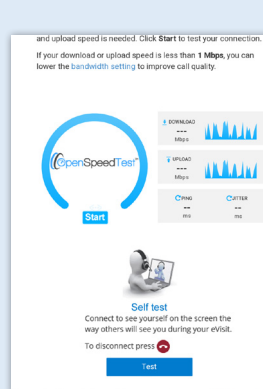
and upload speed is needed. Click **Start** to test your connection.

If your download or upload speed is less than **1 Mbps**, you can lower the bandwidth setting to improve call quality.

OpenSpeedTest™

Start

DOWNLOAD
---
Mbps

UPLOAD
---
Mbps

PING
--
ms

JITTER
--
ms

Self test

Connect to see yourself on the screen the way others will see you during your eVisit.

To disconnect press

Test